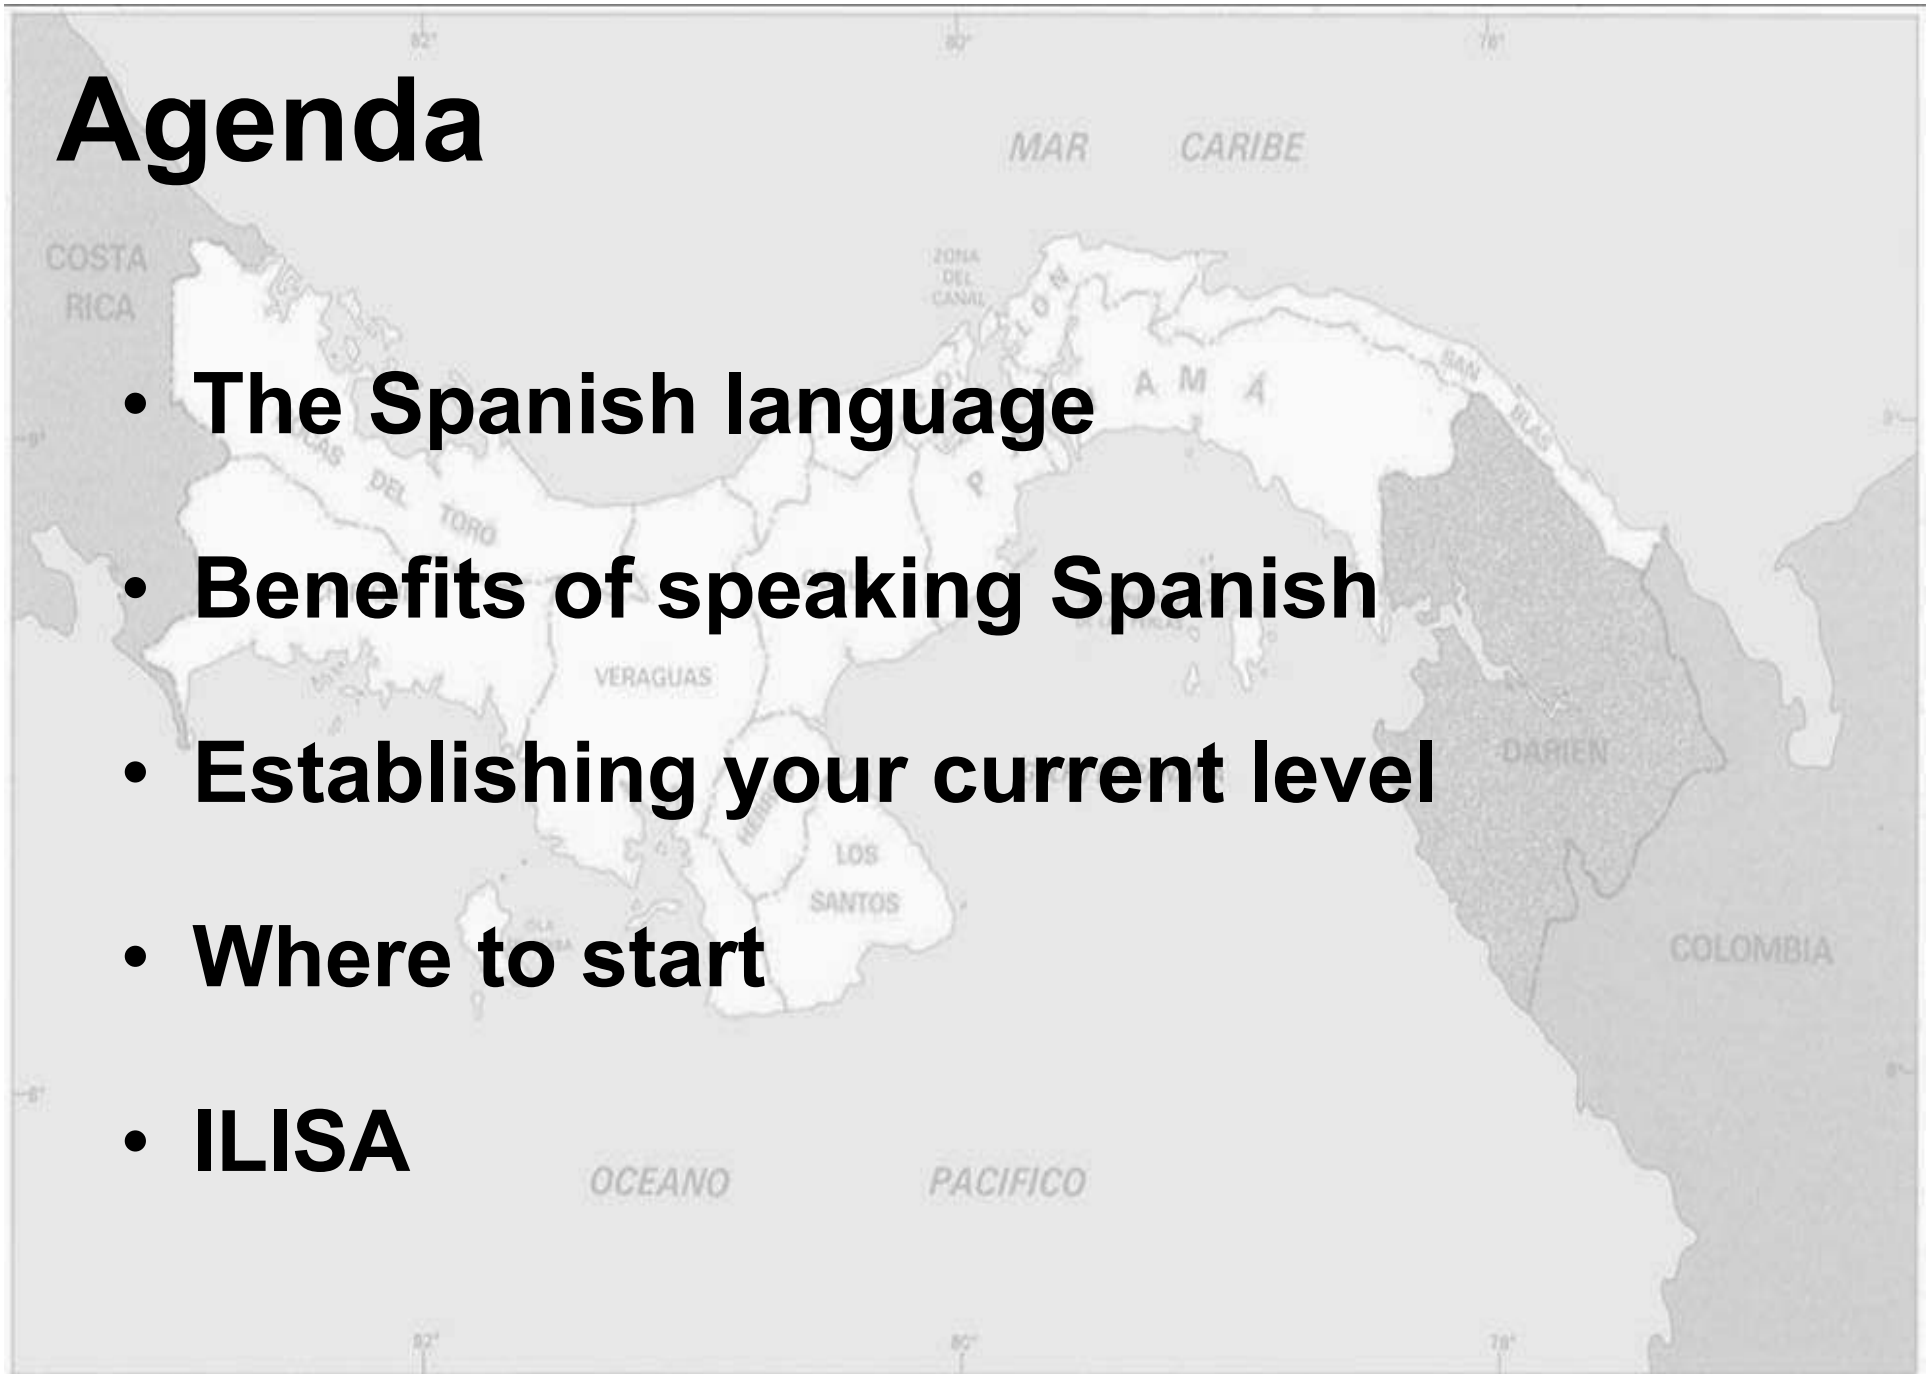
Agenda

MAR CARIBE

COSTA RICA

ZONA DEL CANAL

- The Spanish language
- Benefits of speaking Spanish
- Establishing your current level
- Where to start
- ILISA

VERAGUAS

DARIEN

LOS SANTOS

COLOMBIA

OCEANO PACIFICO

82°

80°

78°

82°

80°

78°